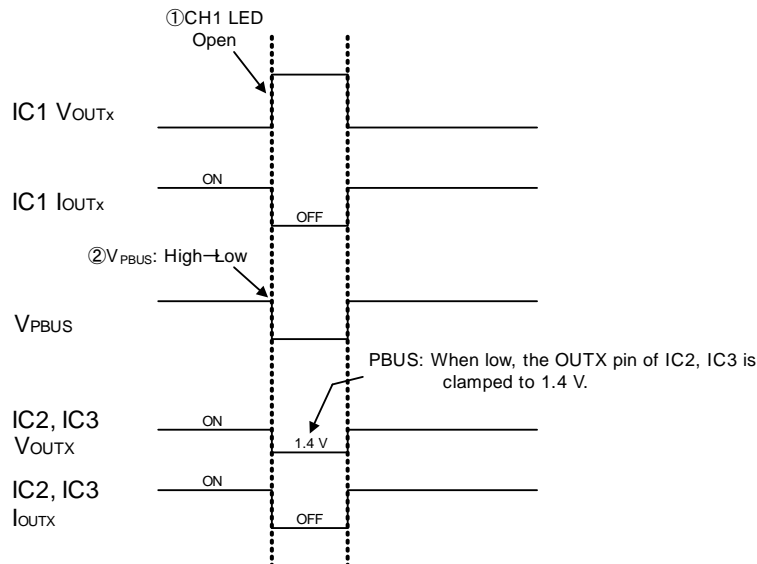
①CH1 LED Open

IC1 $V_{OUTx}$

IC1 $I_{OUTx}$

ON

OFF

②$V_{PBUS}$: High→Low

$V_{PBUS}$

PBUS: When low, the OUTX pin of IC2, IC3 is clamped to 1.4 V.

IC2, IC3 $V_{OUTX}$

ON

1.4 V

IC2, IC3 $I_{OUTX}$

ON

OFF